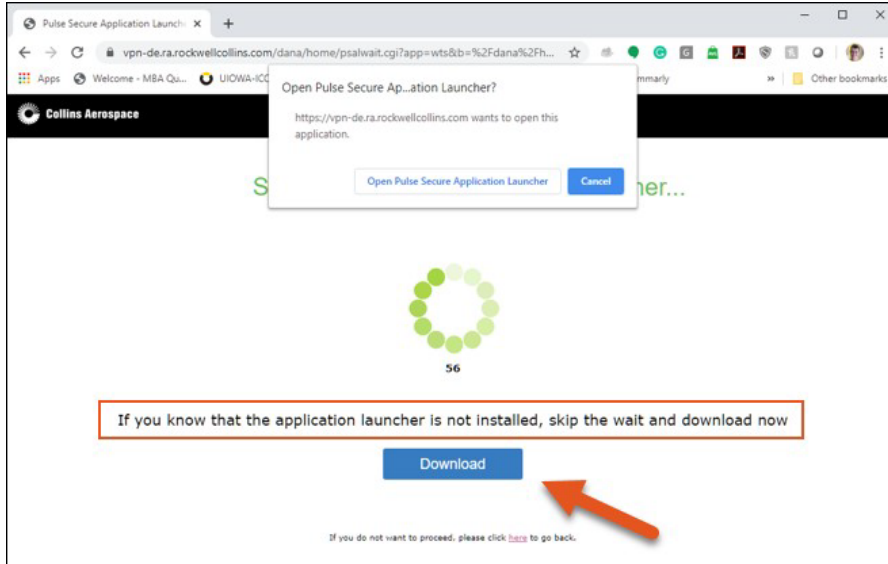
Pulse Secure Application Launche ×
+
vpn-de.ra.rockwellcollins.com/dana/home/psalwait.cgi?app=wts&b=%2Fdana%2Fh...
Apps Welcome - MBA Qu... UIOWA-ICC
mmarly
» Other bookmarks
Collins Aerospace
Open Pulse Secure Ap...ation Launcher?
https://vpn-de.ra.rockwellcollins.com wants to open this application.
Open Pulse Secure Application Launcher
Cancel
S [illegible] her...
56
If you know that the application launcher is not installed, skip the wait and download now
Download
If you do not want to proceed, please click here to go back.